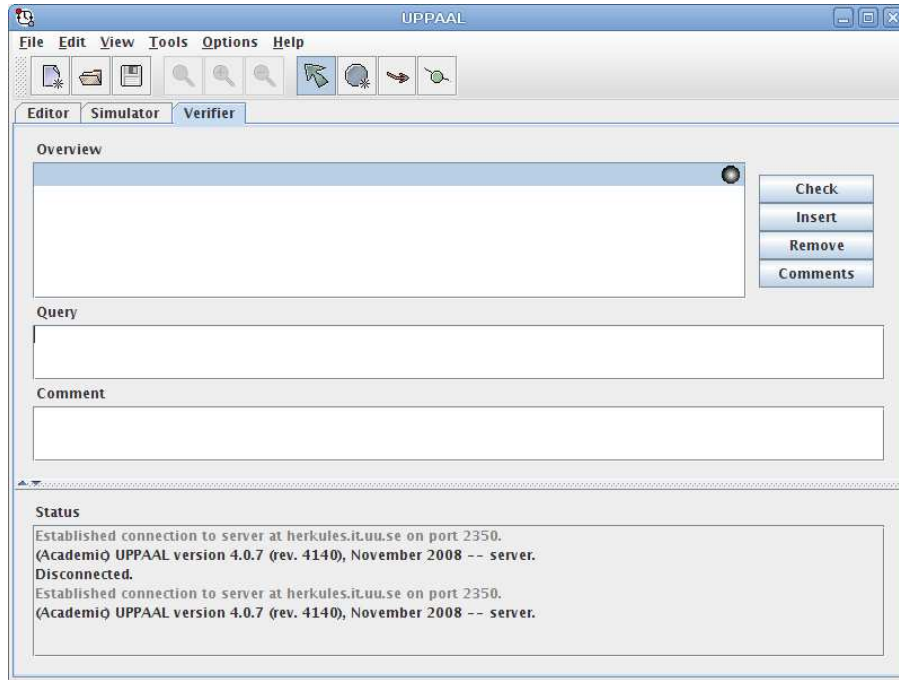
UPPAAL

File Edit View Tools Options Help

Editor Simulator Verifier

Overview

Check
Insert
Remove
Comments

Query

Comment

Status

Established connection to server at herkules.it.uu.se on port 2350.
(Academic) UPPAAL version 4.0.7 (rev. 4140), November 2008 -- server.
Disconnected.
Established connection to server at herkules.it.uu.se on port 2350.
(Academic) UPPAAL version 4.0.7 (rev. 4140), November 2008 -- server.